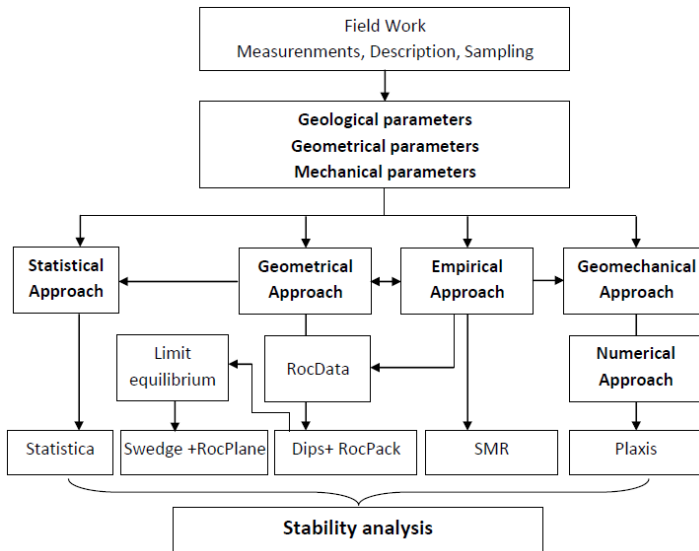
Field Work
Measurenments, Description, Sampling

Geological parameters
Geometrical parameters
Mechanical parameters

Statistical Approach

Geometrical Approach

Empirical Approach

Geomechanical Approach

Limit equilibrium

RocData

Numerical Approach

Statistica

Swedge +RocPlane

Dips+ RocPack

SMR

Plaxis

Stability analysis